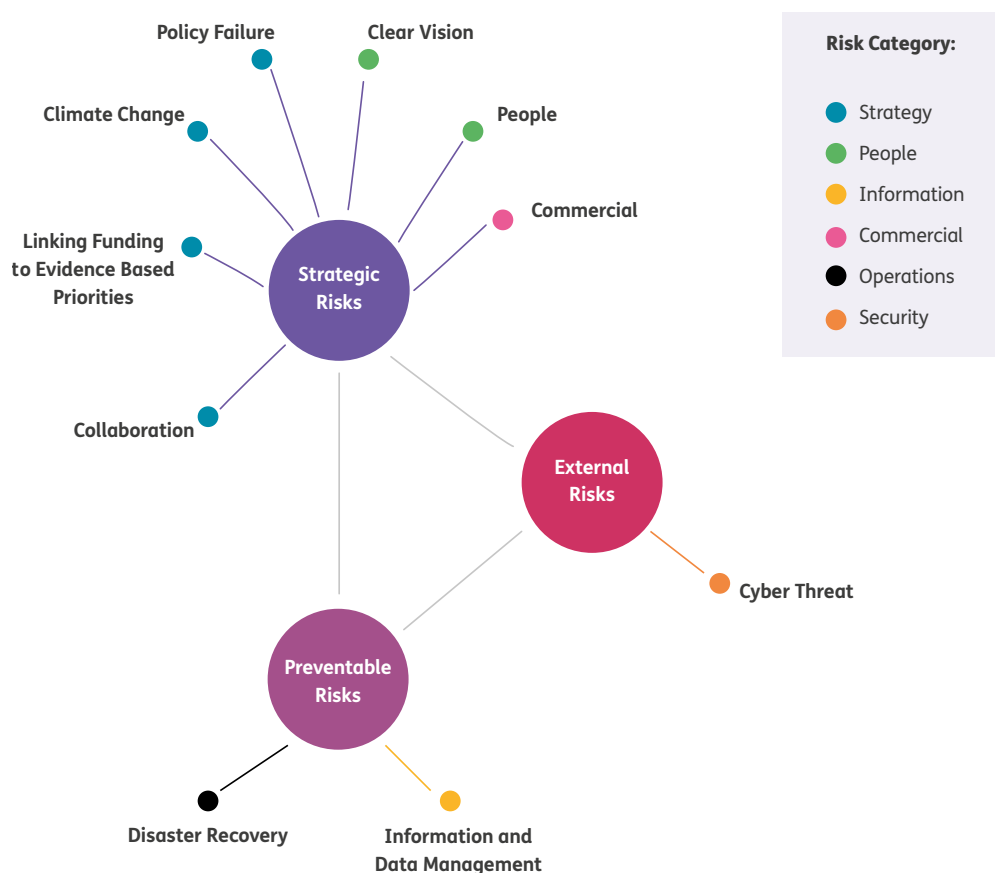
Policy Failure

Clear Vision

Climate Change

People

Commercial

Linking Funding to Evidence Based Priorities

Strategic Risks

Collaboration

External Risks

Cyber Threat

Preventable Risks

Disaster Recovery

Information and Data Management

Risk Category:

Strategy

People

Information

Commercial

Operations

Security